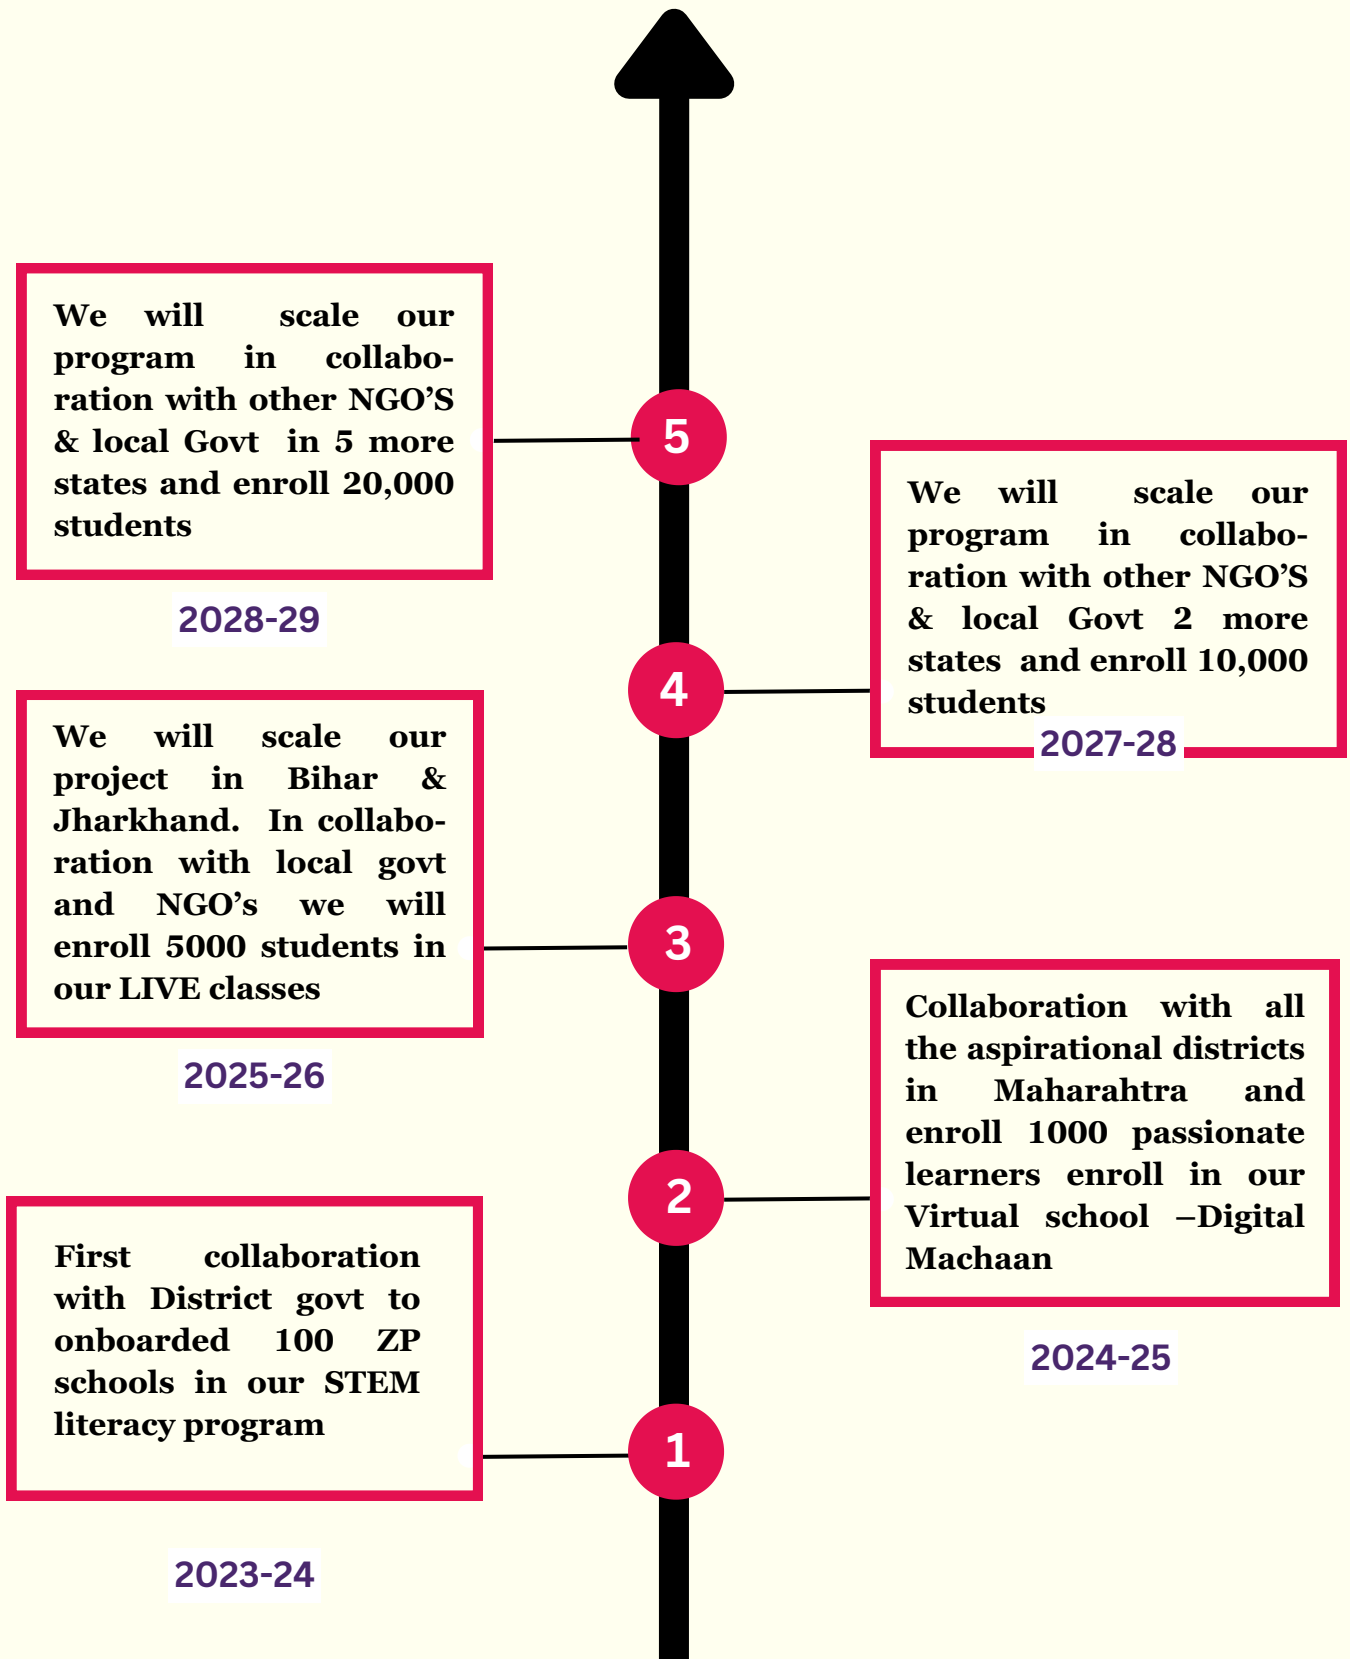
We will scale our program in collaboration with other NGO'S & local Govt in 5 more states and enroll 20,000 students

2028-29

5

We will scale our program in collaboration with other NGO'S & local Govt 2 more states and enroll 10,000 students

2027-28

4

We will scale our project in Bihar & Jharkhand. In collaboration with local govt and NGO's we will enroll 5000 students in our LIVE classes

2025-26

3

Collaboration with all the aspirational districts in Maharahtra and enroll 1000 passionate learners enroll in our Virtual school –Digital Machaan

2

2024-25

First collaboration with District govt to onboarded 100 ZP schools in our STEM literacy program

1

2023-24